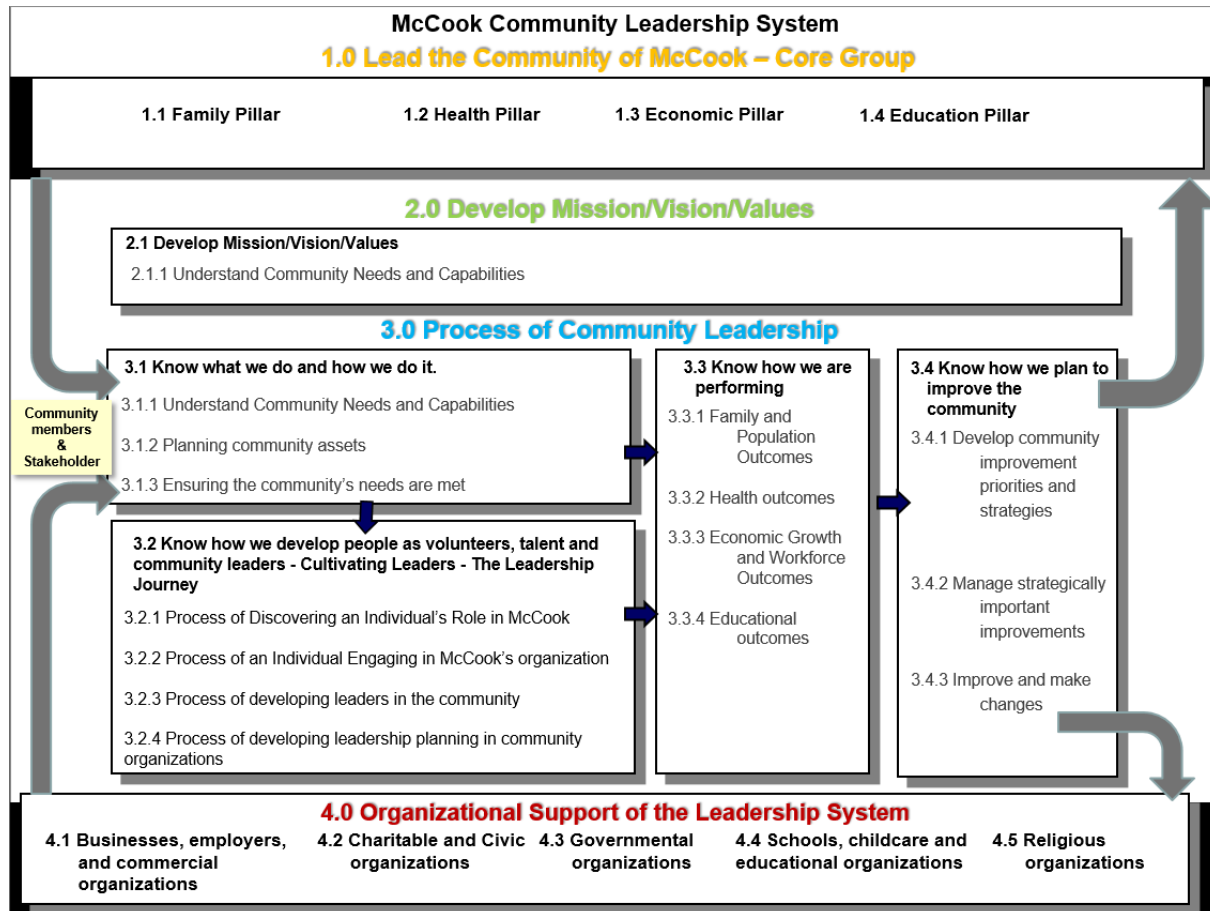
McCook Community Leadership System

1.0 Lead the Community of McCook – Core Group

1.1 Family Pillar
1.2 Health Pillar
1.3 Economic Pillar
1.4 Education Pillar

2.0 Develop Mission/Vision/Values

2.1 Develop Mission/Vision/Values
2.1.1 Understand Community Needs and Capabilities

3.0 Process of Community Leadership

3.1 Know what we do and how we do it.
3.1.1 Understand Community Needs and Capabilities
3.1.2 Planning community assets
3.1.3 Ensuring the community's needs are met

Community members & Stakeholder

3.2 Know how we develop people as volunteers, talent and community leaders - Cultivating Leaders - The Leadership Journey
3.2.1 Process of Discovering an Individual's Role in McCook
3.2.2 Process of an Individual Engaging in McCook's organization
3.2.3 Process of developing leaders in the community
3.2.4 Process of developing leadership planning in community organizations

3.3 Know how we are performing
3.3.1 Family and Population Outcomes
3.3.2 Health outcomes
3.3.3 Economic Growth and Workforce Outcomes
3.3.4 Educational outcomes

3.4 Know how we plan to improve the community
3.4.1 Develop community improvement priorities and strategies
3.4.2 Manage strategically important improvements
3.4.3 Improve and make changes

4.0 Organizational Support of the Leadership System

4.1 Businesses, employers, and commercial organizations
4.2 Charitable and Civic organizations
4.3 Governmental organizations
4.4 Schools, childcare and educational organizations
4.5 Religious organizations